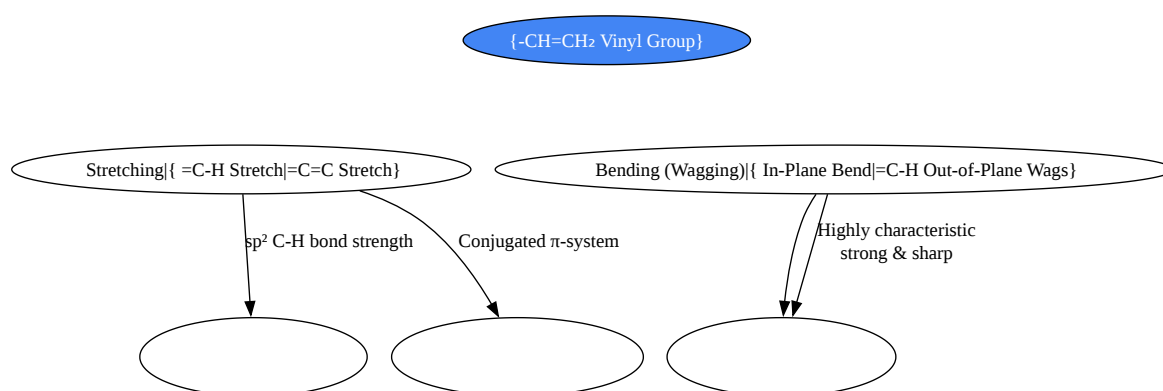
{-CH=CH₂ Vinyl Group}

Stretching|{ =C-H Stretch|=C=C Stretch}

Bending (Wagging)|{ In-Plane Bend|=C-H Out-of-Plane Wags}

sp² C-H bond strength

Conjugated π-system

Highly characteristic strong & sharp